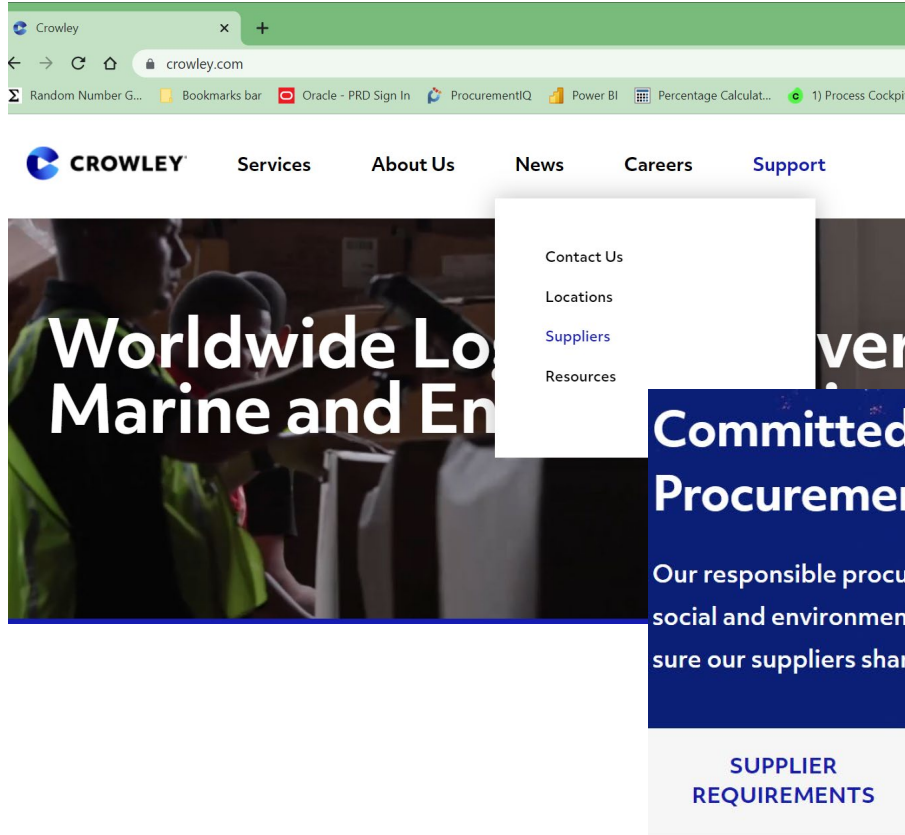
Crowley ×
+
crowley.com
Random Number G... Bookmarks bar Oracle - PRD Sign In ProcurementIQ Power BI Percentage Calculat... 1) Process Cockpi

CROWLEY Services About Us News Careers Support

Contact Us
Locations
Suppliers
Resources

Worldwide Log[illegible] ver
Marine and En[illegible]

Committed
Procuremer

Our responsible procu
social and environmen
sure our suppliers shar

SUPPLIER REQUIREMENTS